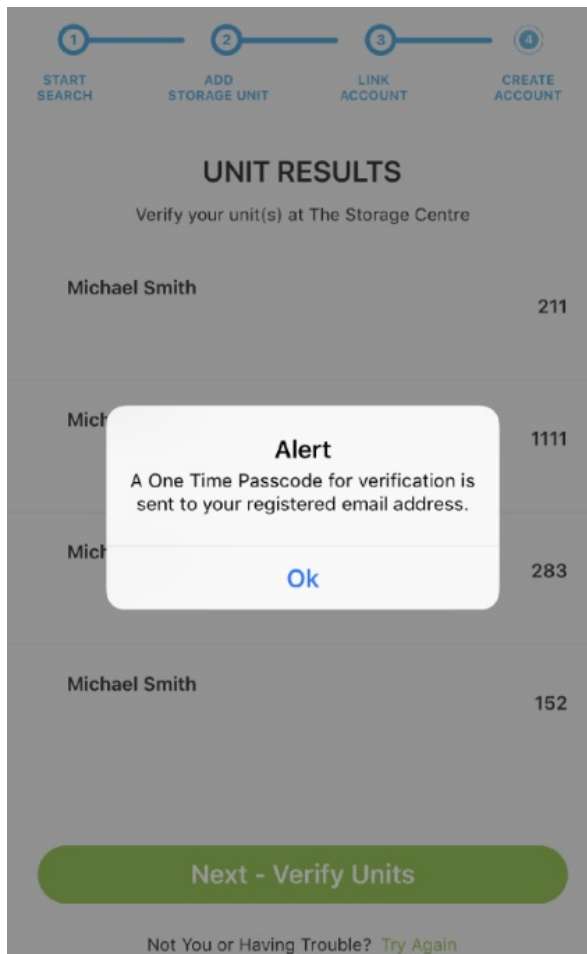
1 START SEARCH
2 ADD STORAGE UNIT
3 LINK ACCOUNT
4 CREATE ACCOUNT

UNIT RESULTS

Verify your unit(s) at The Storage Centre

Michael Smith
211

Mich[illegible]
1111

Mich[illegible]
283

Michael Smith
152

Alert
A One Time Passcode for verification is sent to your registered email address.

Ok

Next - Verify Units

Not You or Having Trouble? Try Again